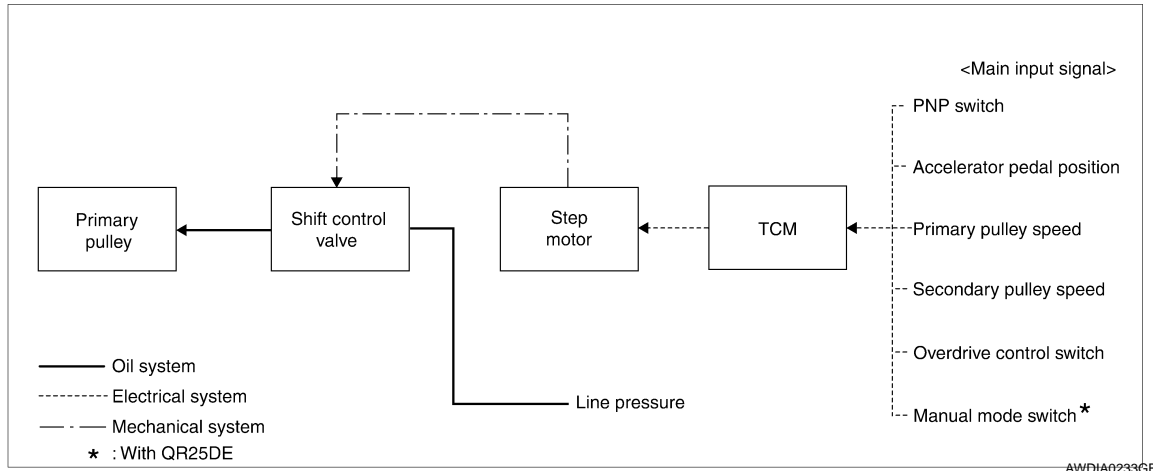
<Main input signal>

PNP switch

Accelerator pedal position

Primary pulley speed

Secondary pulley speed

Overdrive control switch

Manual mode switch *

Primary pulley

Shift control valve

Step motor

TCM

Line pressure

Oil system

Electrical system

Mechanical system

* : With QR25DE

AWDIA0233GB